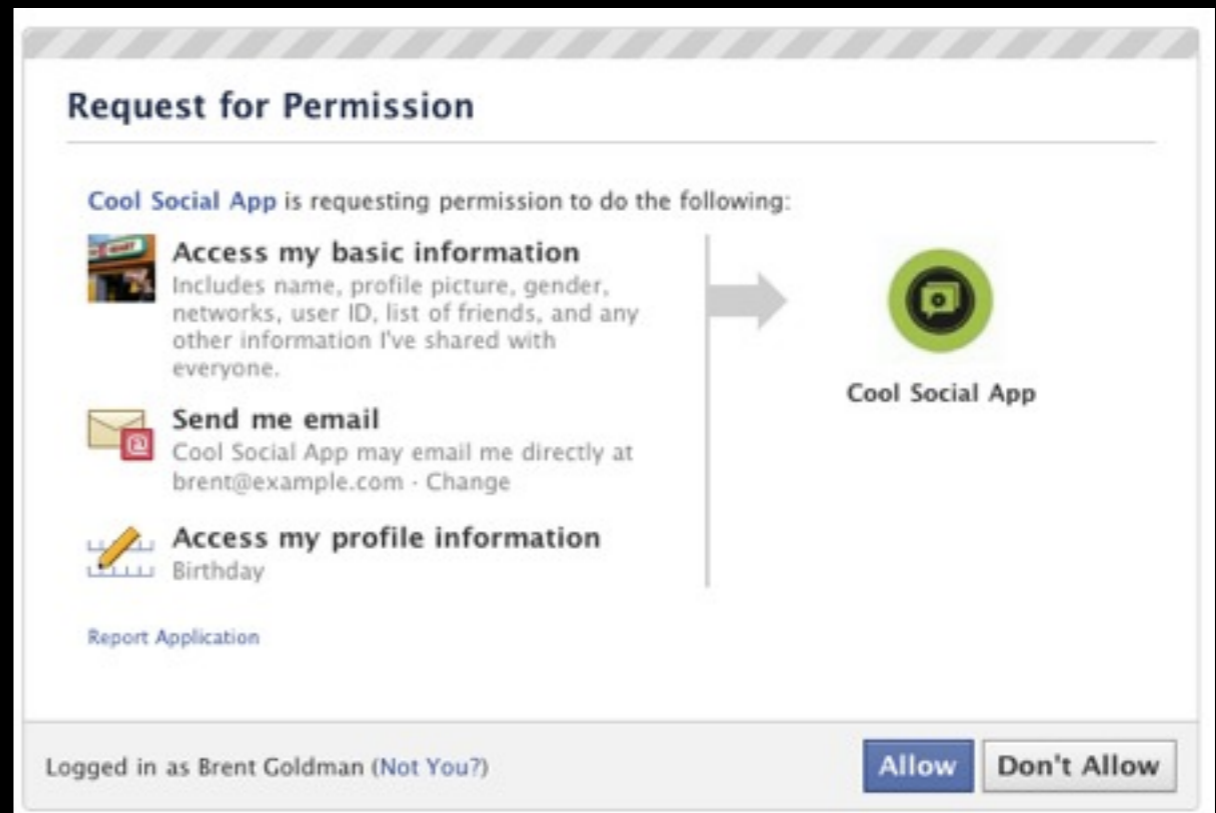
Request for Permission

Cool Social App is requesting permission to do the following:

Access my basic information
Includes name, profile picture, gender, networks, user ID, list of friends, and any other information I've shared with everyone.

Send me email
Cool Social App may email me directly at brent@example.com · Change

Access my profile information
Birthday

Cool Social App

Report Application

Logged in as Brent Goldman (Not You?)

Allow

Don't Allow